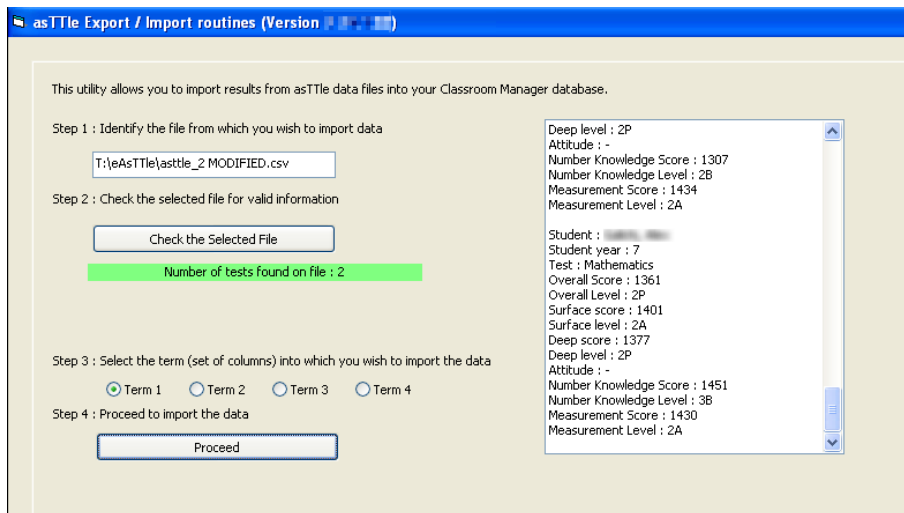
asTTle Export / Import routines (Version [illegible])

This utility allows you to import results from asTTle data files into your Classroom Manager database.

Step 1 : Identify the file from which you wish to import data

T:\eAsTTle\asttle_2 MODIFIED.csv

Step 2 : Check the selected file for valid information

Check the Selected File

Number of tests found on file : 2

Step 3 : Select the term (set of columns) into which you wish to import the data

Term 1
Term 2
Term 3
Term 4

Step 4 : Proceed to import the data

Proceed

Deep level : 2P
Attitude : -
Number Knowledge Score : 1307
Number Knowledge Level : 2B
Measurement Score : 1434
Measurement Level : 2A

Student : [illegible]
Student year : 7
Test : Mathematics
Overall Score : 1361
Overall Level : 2P
Surface score : 1401
Surface level : 2A
Deep score : 1377
Deep level : 2P
Attitude : -
Number Knowledge Score : 1451
Number Knowledge Level : 3B
Measurement Score : 1430
Measurement Level : 2A